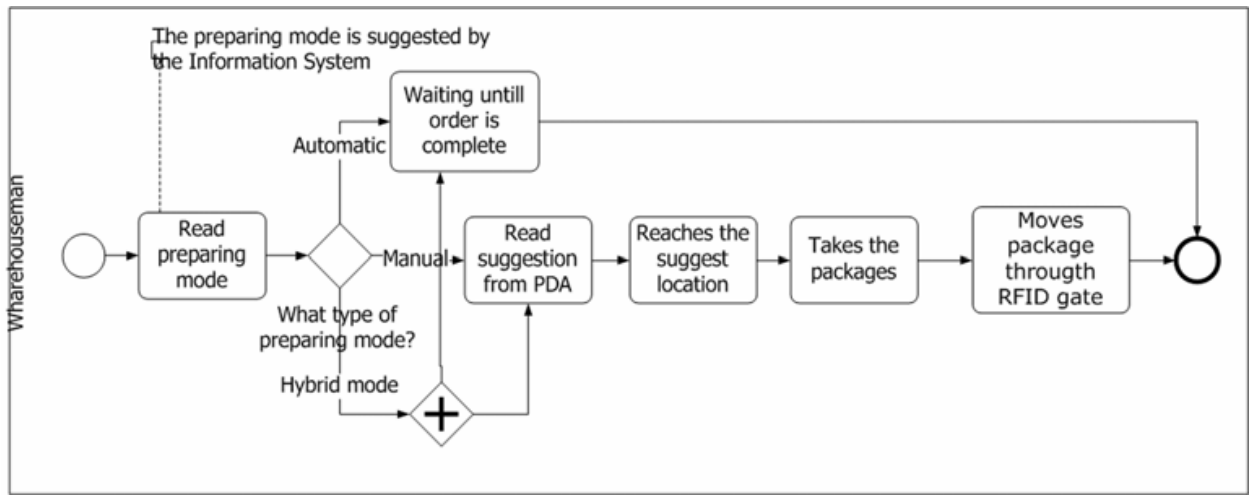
Wharehouseman

The preparing mode is suggested by the Information System

Read preparing mode

What type of preparing mode?

Automatic

Manual

Hybrid mode

Waiting untill order is complete

Read suggestion from PDA

Reaches the suggest location

Takes the packages

Moves package througth RFID gate